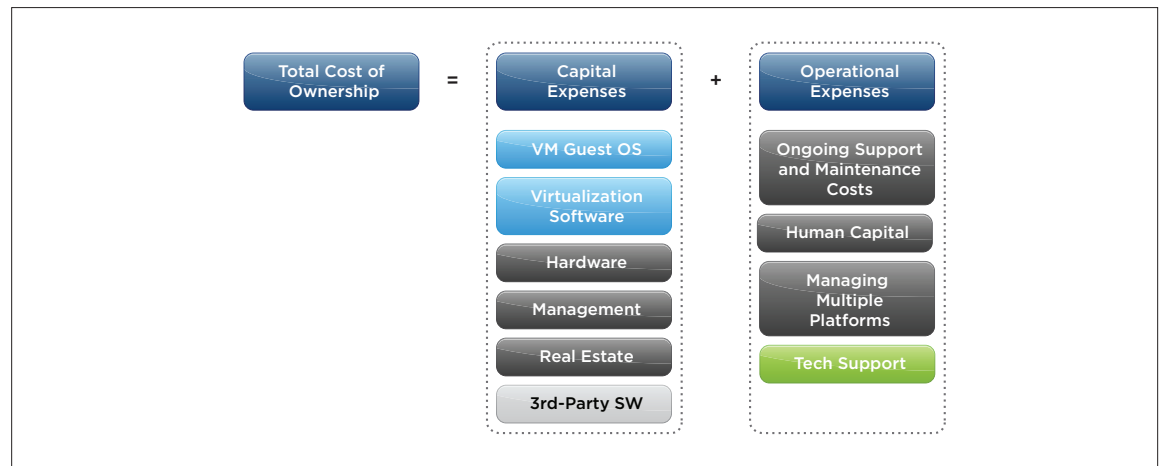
Total Cost of Ownership

=

Capital Expenses

VM Guest OS

Virtualization Software

Hardware

Management

Real Estate

3rd-Party SW

+

Operational Expenses

Ongoing Support and Maintenance Costs

Human Capital

Managing Multiple Platforms

Tech Support